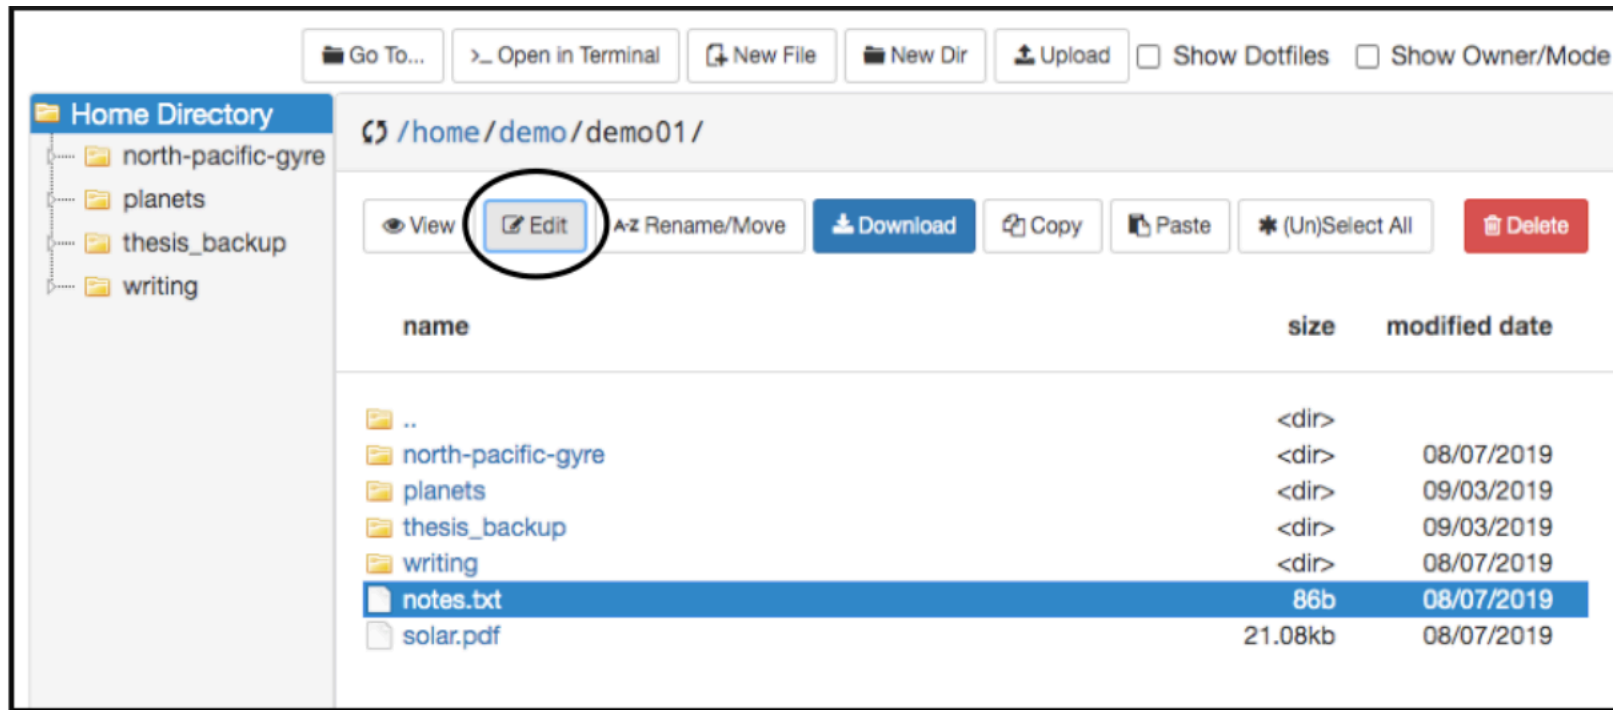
Go To... >_ Open in Terminal New File New Dir Upload Show Dotfiles Show Owner/Mode

Home Directory
north-pacific-gyre
planets
thesis_backup
writing

/home/demo/demo01/

View Edit A-Z Rename/Move Download Copy Paste (Un)Select All Delete

| name | size | modified date |
|---|---|---|
| .. | <dir> | |
| north-pacific-gyre | <dir> | 08/07/2019 |
| planets | <dir> | 09/03/2019 |
| thesis_backup | <dir> | 09/03/2019 |
| writing | <dir> | 08/07/2019 |
| notes.txt | 86b | 08/07/2019 |
| solar.pdf | 21.08kb | 08/07/2019 |